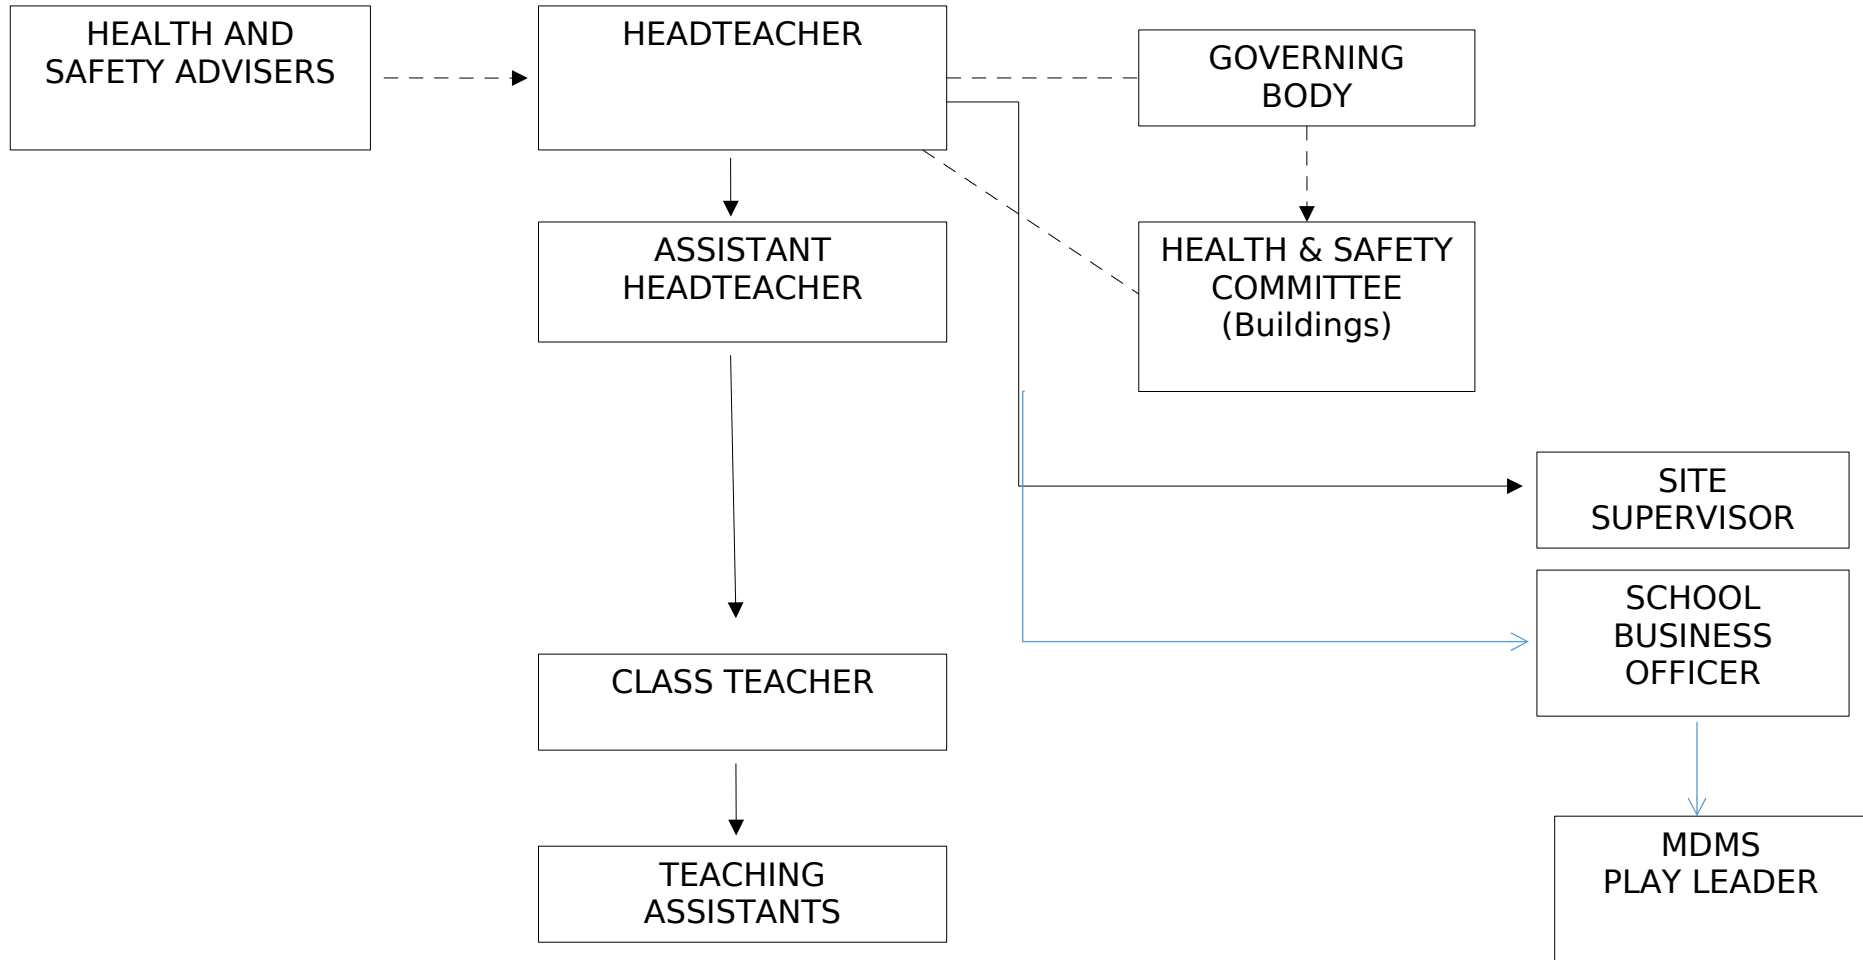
HEALTH AND SAFETY ADVISERS

HEADTEACHER

GOVERNING BODY

ASSISTANT HEADTEACHER

HEALTH & SAFETY COMMITTEE (Buildings)

SITE SUPERVISOR

SCHOOL BUSINESS OFFICER

CLASS TEACHER

TEACHING ASSISTANTS

MDMS PLAY LEADER